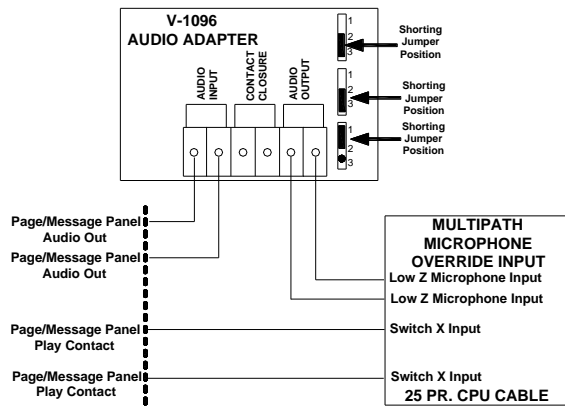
V-1096
AUDIO ADAPTER

AUDIO INPUT
CONTACT CLOSURE
AUDIO OUTPUT

1
2
3
Shorting Jumper Position

1
2
3
Shorting Jumper Position

1
2
3
Shorting Jumper Position

Page/Message Panel Audio Out

Page/Message Panel Audio Out

Page/Message Panel Play Contact

Page/Message Panel Play Contact

MULTIPATH MICROPHONE OVERRIDE INPUT

Low Z Microphone Input

Low Z Microphone Input

Switch X Input

Switch X Input

25 PR. CPU CABLE